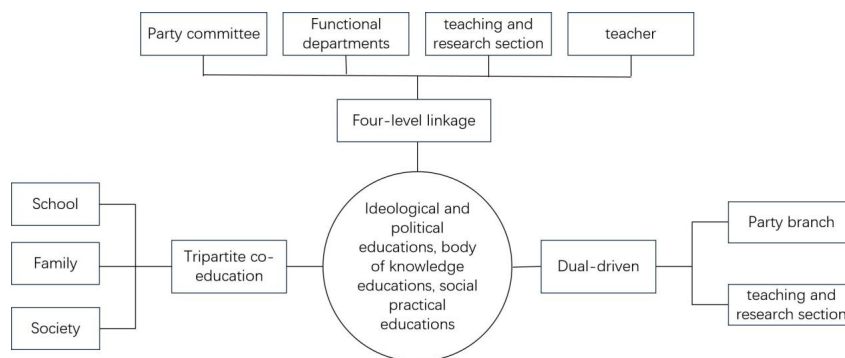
Party committee

Functional departments

teaching and research section

teacher

Four-level linkage

School

Family

Society

Tripartite co-education

Ideological and political educations, body of knowledge educations, social practical educations

Dual-driven

Party branch

teaching and research section